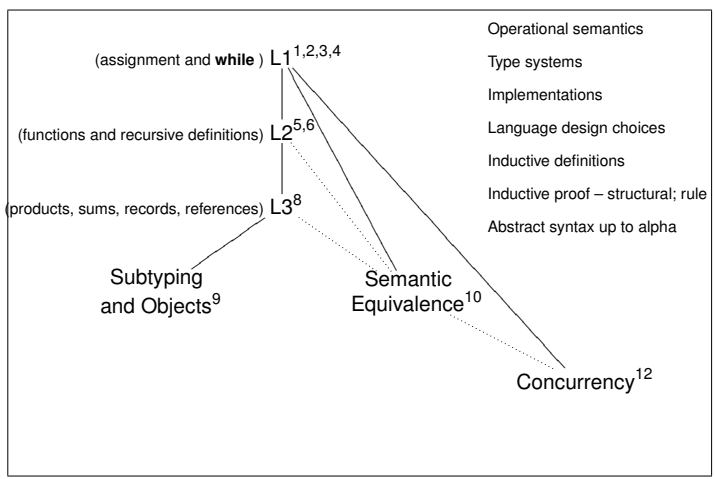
(assignment and **while** ) L1$^{1,2,3,4}$

(functions and recursive definitions) L2$^{5,6}$

(products, sums, records, references) L3$^{8}$

Subtyping and Objects$^{9}$

Semantic Equivalence$^{10}$

Concurrency$^{12}$

Operational semantics

Type systems

Implementations

Language design choices

Inductive definitions

Inductive proof – structural; rule

Abstract syntax up to alpha